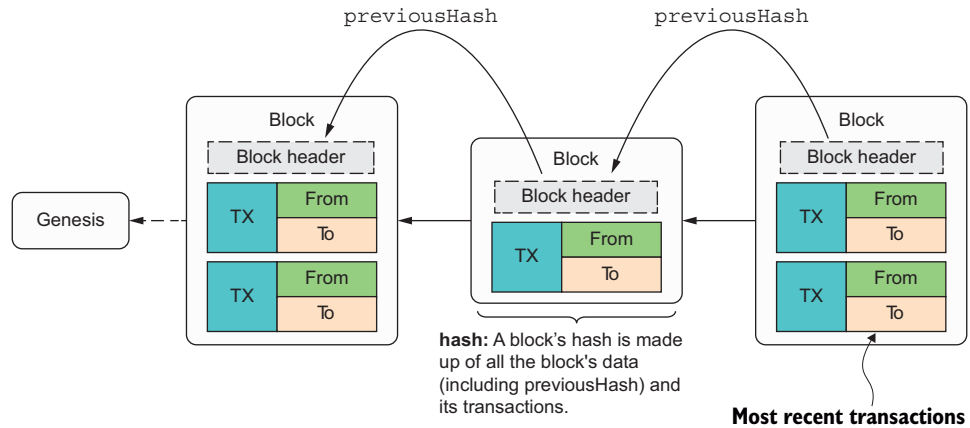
previousHash

previousHash

Genesis

Block

Block header

TX

From

To

TX

From

To

Block

Block header

TX

From

To

hash: A block’s hash is made up of all the block's data (including previousHash) and its transactions.

Block

Block header

TX

From

To

TX

From

To

Most recent transactions